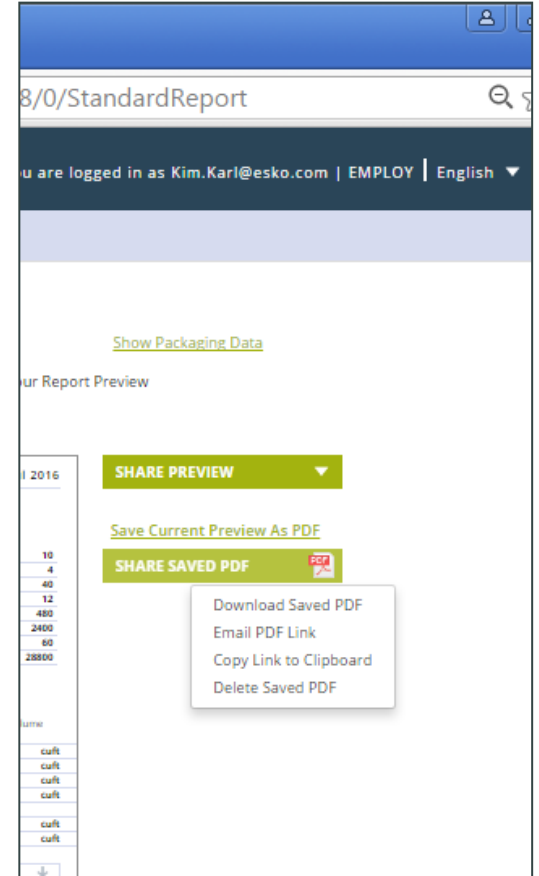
8/0/StandardReport

u are logged in as Kim.Karl@esko.com | EMPLOY | English ▼

Show Packaging Data

ur Report Preview

l 2016

10
4
40
12
480
2400
60
28800

ume

cuft
cuft
cuft
cuft
cuft
cuft

SHARE PREVIEW ▼

Save Current Preview As PDF

SHARE SAVED PDF

PDF

Download Saved PDF
Email PDF Link
Copy Link to Clipboard
Delete Saved PDF